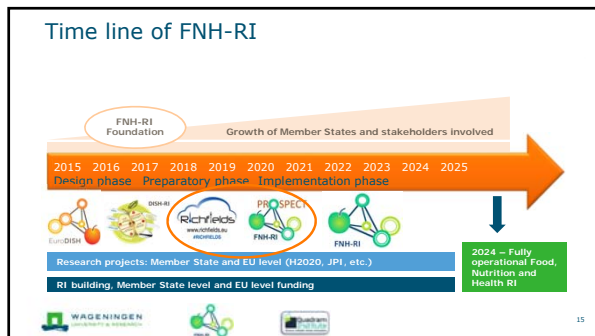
Time line of FNH-RI

FNH-RI Foundation

Growth of Member States and stakeholders involved

2015 2016 2017 2018 2019 2020 2021 2022 2023 2024 2025

Design phase Preparatory phase Implementation phase

EuroDISH

DISH-RI

Richfields www.richfields.eu #RICHFIELDS

PROSPECT FNH-RI

FNH-RI

Research projects: Member State and EU level (H2020, JPI, etc.)

RI building, Member State level and EU level funding

2024 – Fully operational Food, Nutrition and Health RI

WAGENINGEN UNIVERSITY & RESEARCH

Quadram Institute

15